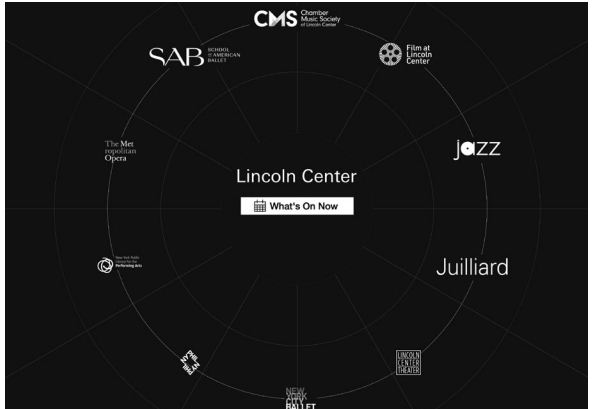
CMS Chamber Music Society of Lincoln Center

SAB SCHOOL of AMERICAN BALLET

Film at Lincoln Center

The Met ropolitan Opera

jazz

Lincoln Center

What's On Now

New York Public Library for the Performing Arts

Juilliard

NY PHIL

LINCOLN CENTER THEATER

NEW YORK CITY BALLET